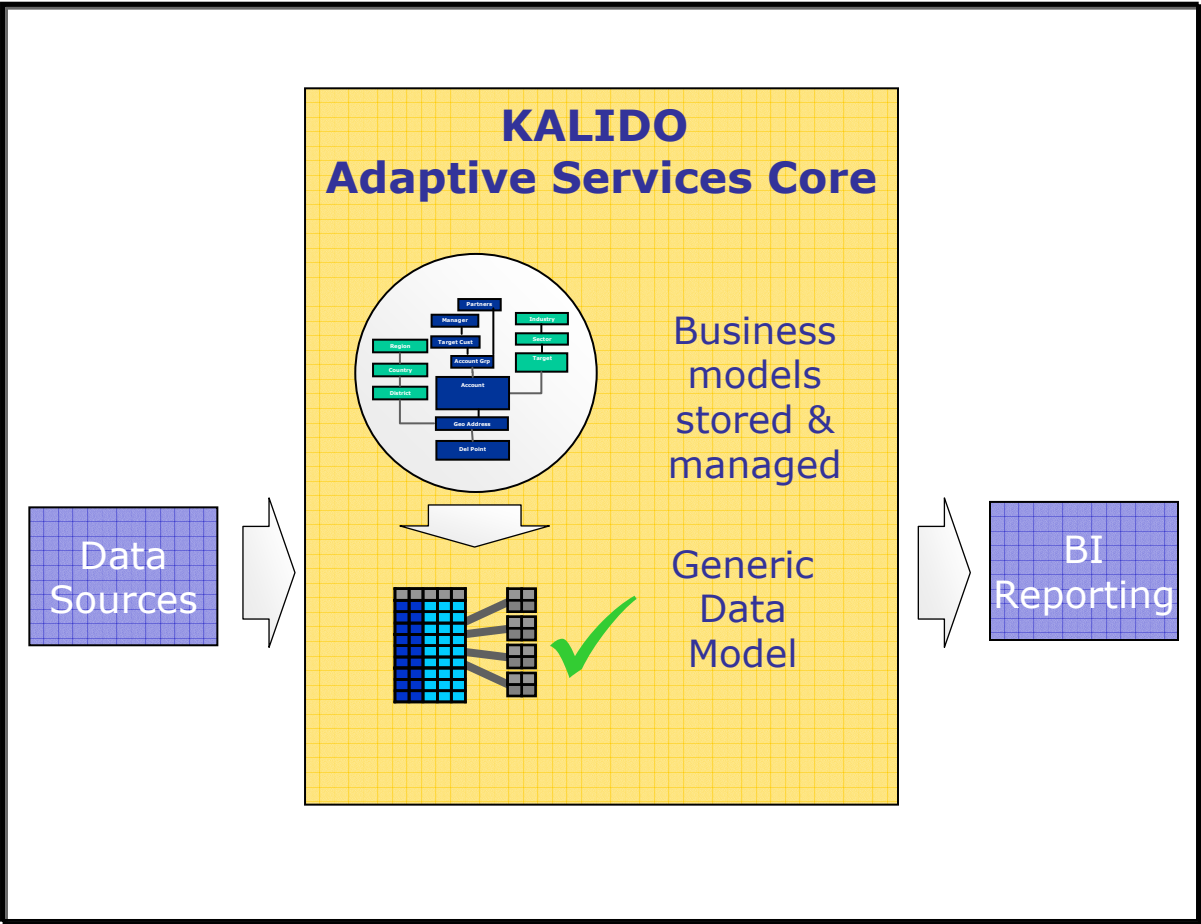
KALIDO
Adaptive Services Core

Partners
Manager
Target Cust
Account Grp
Industry
Sector
Target
Region
Country
District
Account
Geo Address
Del Point

Business models stored & managed

Data Sources

Generic Data Model

BI Reporting